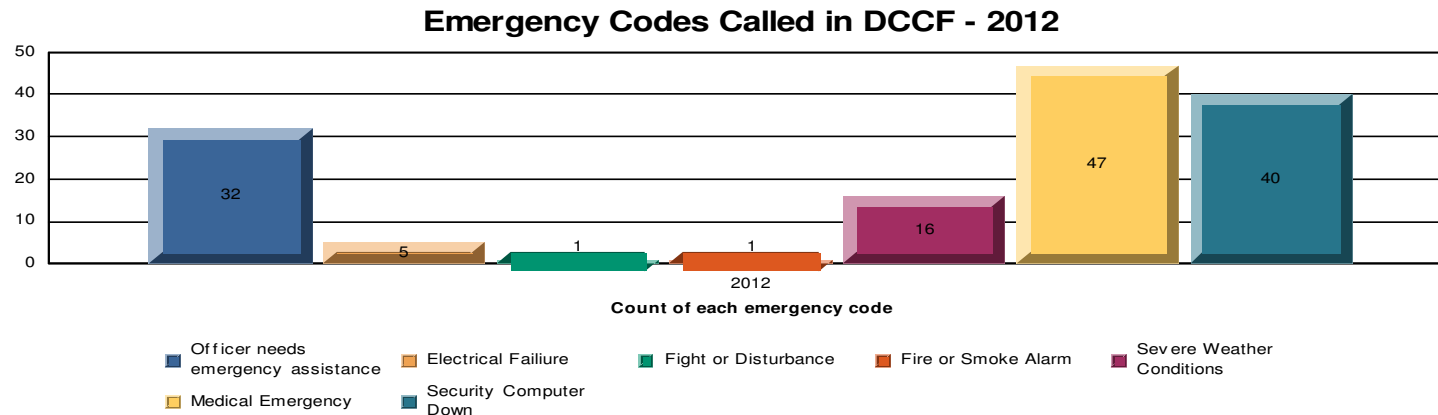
Emergency Codes Called in DCCF - 2012

50
40
30
20
10
0

32
5
1
1
16
47
40

2012

Count of each emergency code

Officer needs emergency assistance
Electrical Failiure
Fight or Disturbance
Fire or Smoke Alarm
Severe Weather Conditions
Medical Emergency
Security Computer Down